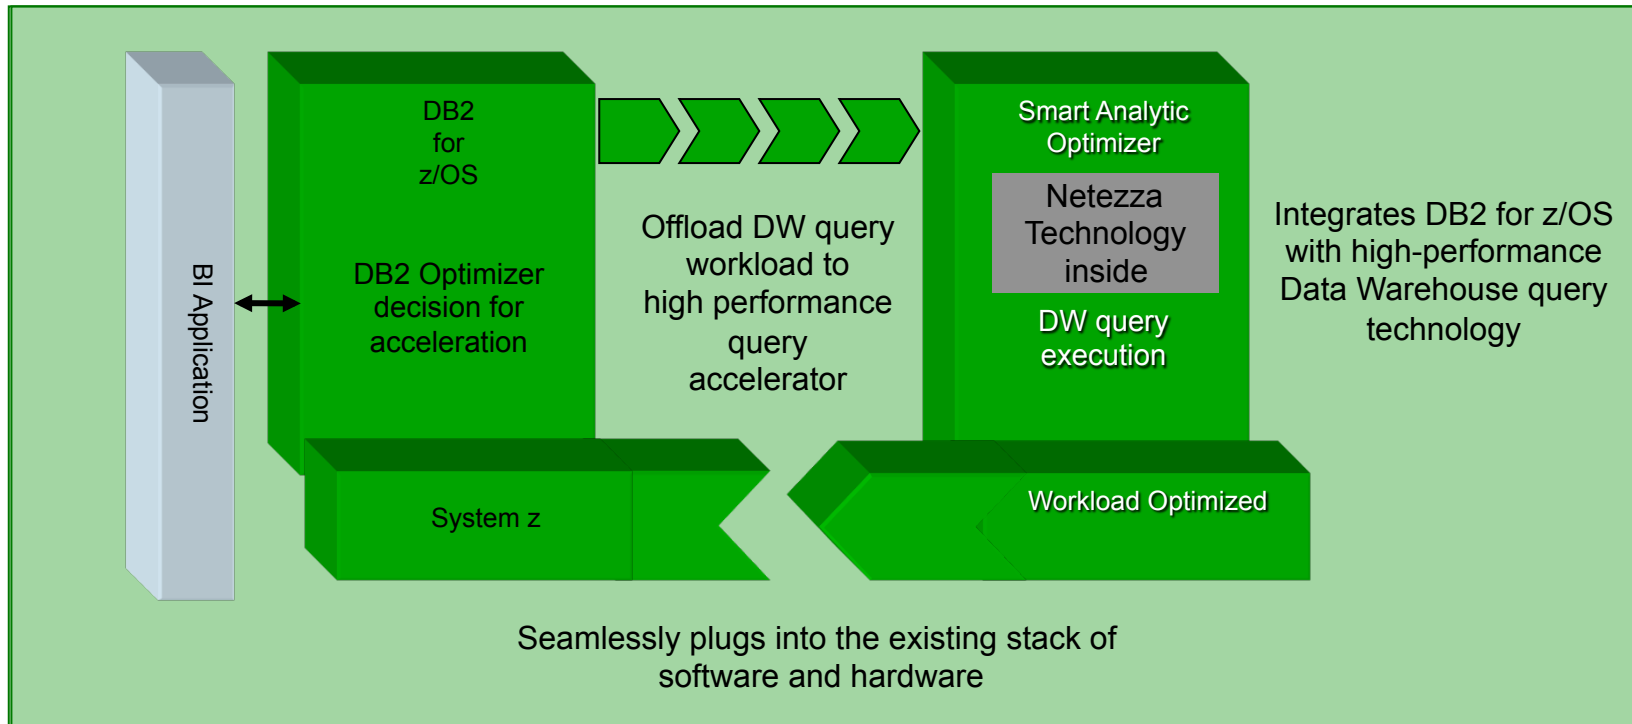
BI Application

DB2
for
z/OS

DB2 Optimizer
decision for
acceleration

Offload DW query
workload to
high performance
query
accelerator

Smart Analytic
Optimizer

Netezza
Technology
inside

DW query
execution

Integrates DB2 for z/OS
with high-performance
Data Warehouse query
technology

System z

Workload Optimized

Seamlessly plugs into the existing stack of
software and hardware